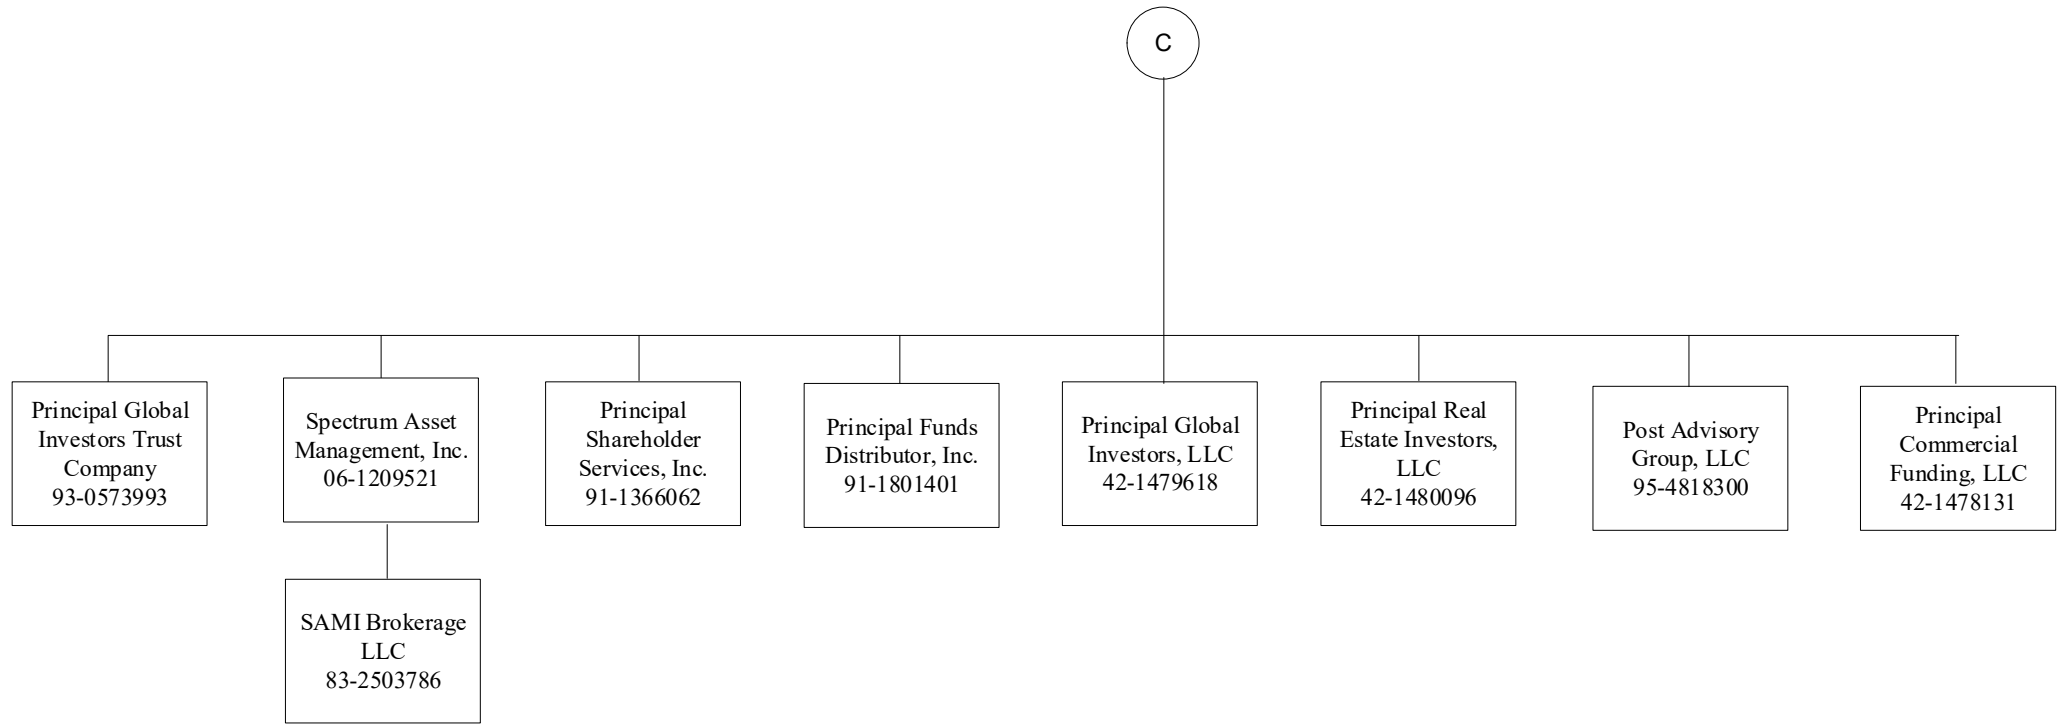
C

Principal Global Investors Trust Company 93-0573993

Spectrum Asset Management, Inc. 06-1209521

SAMI Brokerage LLC 83-2503786

Principal Shareholder Services, Inc. 91-1366062

Principal Funds Distributor, Inc. 91-1801401

Principal Global Investors, LLC 42-1479618

Principal Real Estate Investors, LLC 42-1480096

Post Advisory Group, LLC 95-4818300

Principal Commercial Funding, LLC 42-1478131